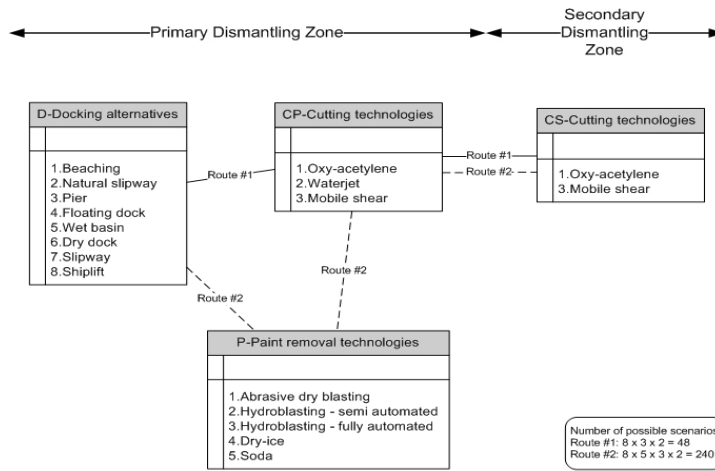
Primary Dismantling Zone

Secondary Dismantling Zone

D-Docking alternatives

1.Beaching
2.Natural slipway
3.Pier
4.Floating dock
5.Wet basin
6.Dry dock
7.Slipway
8.Shiplift

Route #1

CP-Cutting technologies

1.Oxy-acetylene
2.Waterjet
3.Mobile shear

Route #1

Route #2

CS-Cutting technologies

1.Oxy-acetylene
3.Mobile shear

Route #2

Route #2

P-Paint removal technologies

1.Abrasive dry blasting
2.Hydroblasting - semi automated
3.Hydroblasting - fully automated
4.Dry-ice
5.Soda

Number of possible scenario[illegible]
Route #1: $8 \times 3 \times 2 = 48$
Route #2: $8 \times 5 \times 3 \times 2 = 240$